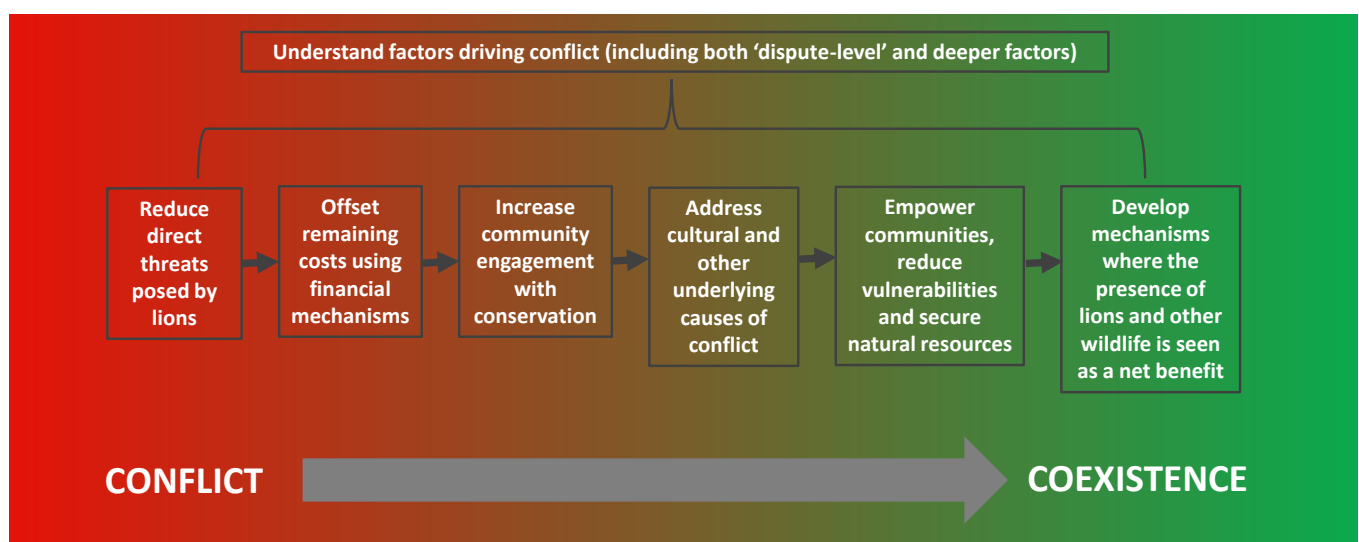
Understand factors driving conflict (including both 'dispute-level' and deeper factors)

Reduce direct threats posed by lions

Offset remaining costs using financial mechanisms

Increase community engagement with conservation

Address cultural and other underlying causes of conflict

Empower communities, reduce vulnerabilities and secure natural resources

Develop mechanisms where the presence of lions and other wildlife is seen as a net benefit

CONFLICT

COEXISTENCE